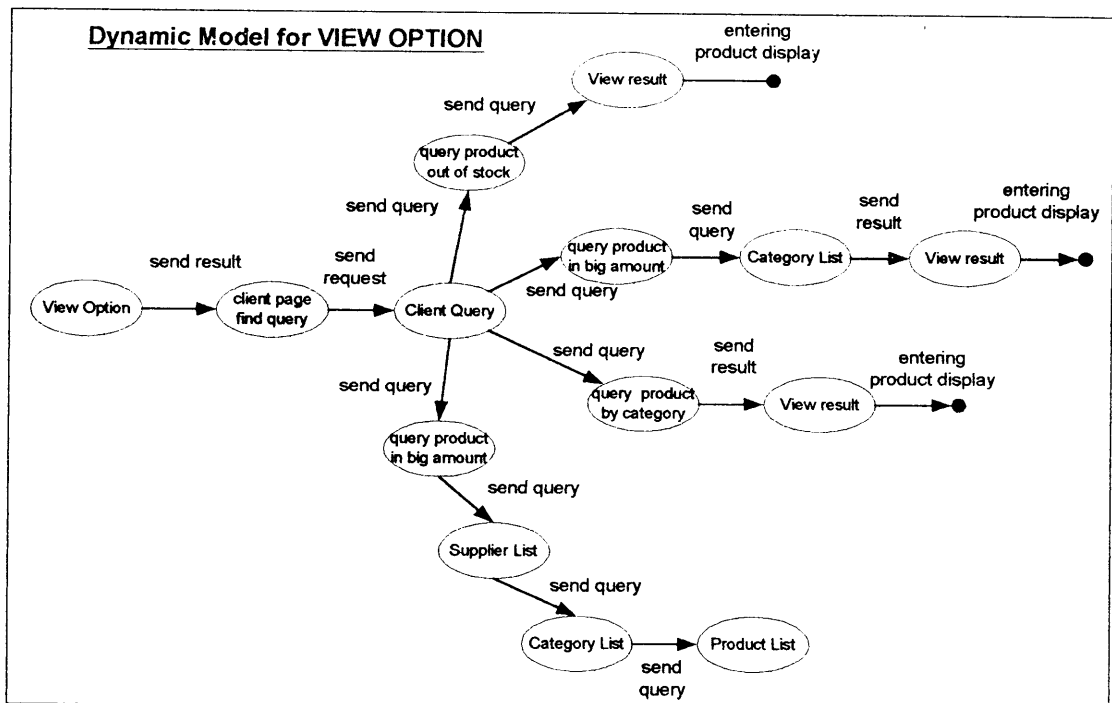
Dynamic Model for VIEW OPTION

entering product display

View result

send query

query product out of stock

send query

entering product display

send query

send result

send result

send request

query product in big amount

Category List

View result

View Option

client page find query

Client Query

send query

send query

send result

entering product display

send query

query product by category

View result

query product in big amount

send query

Supplier List

send query

Category List

Product List

send query